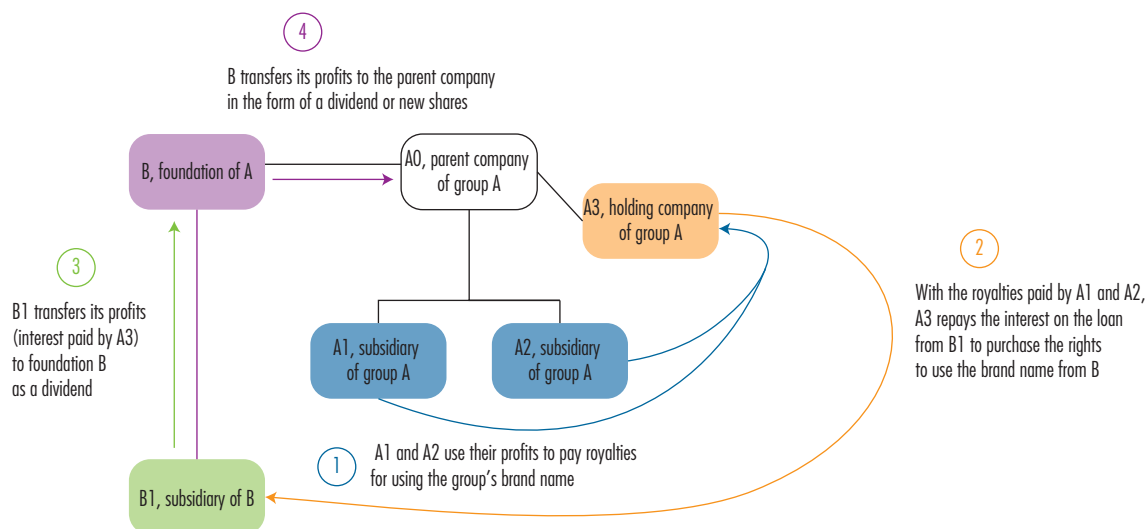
4

B transfers its profits to the parent company in the form of a dividend or new shares

B, foundation of A

A0, parent company of group A

A3, holding company of group A

3

B1 transfers its profits (interest paid by A3) to foundation B as a dividend

2

With the royalties paid by A1 and A2, A3 repays the interest on the loan from B1 to purchase the rights to use the brand name from B

A1, subsidiary of group A

A2, subsidiary of group A

1

A1 and A2 use their profits to pay royalties for using the group's brand name

B1, subsidiary of B